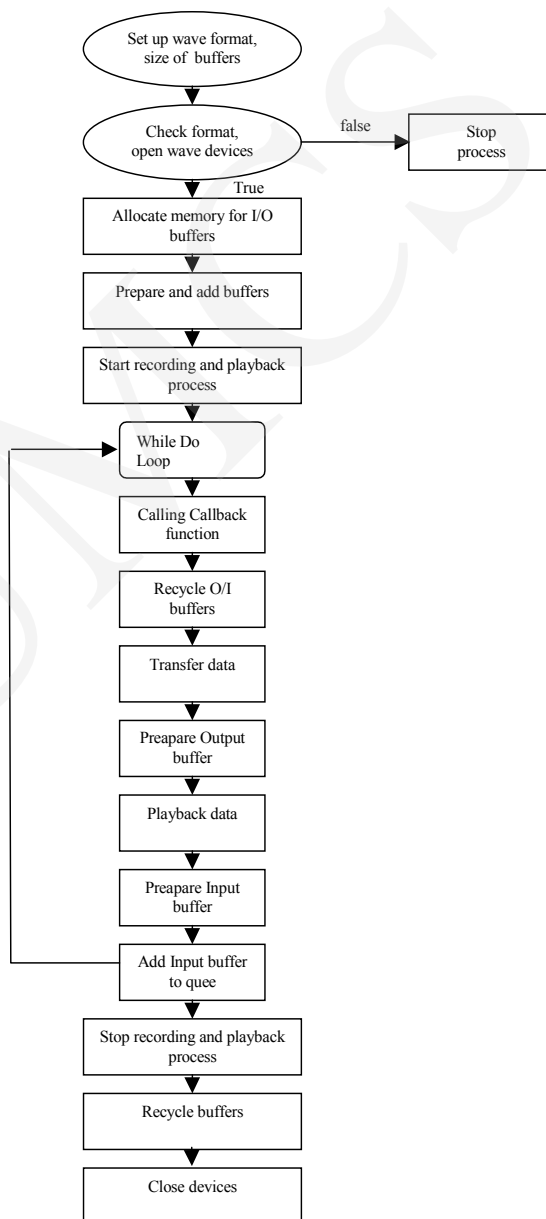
Set up wave format, size of buffers

Check format, open wave devices

false

Stop process

True

Allocate memory for I/O buffers

Prepare and add buffers

Start recording and playback process

While Do Loop

Calling Callback function

Recycle O/I buffers

Transfer data

Preapare Output buffer

Playback data

Preapare Input buffer

Add Input buffer to quee

Stop recording and playback process

Recycle buffers

Close devices